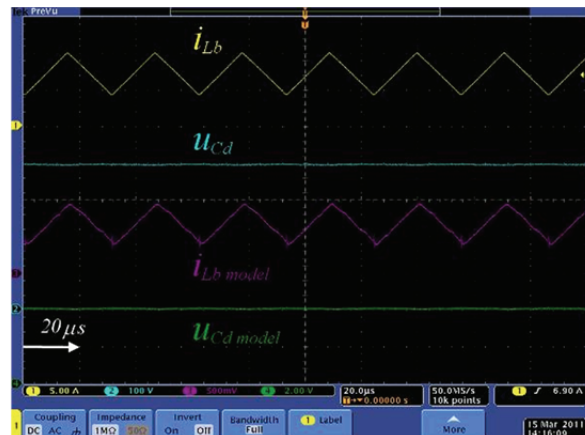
PreVu

$i_{Lb}$

$u_{Cd}$

$i_{Lb\ model}$

$u_{Cd\ model}$

$20\,\mu s$

1 5.00 A
2 100 V
3 500mV
4 2.00 V
20.0µs
0.00000 s
50.0MS/s
10k points
1 ƒ 6.90 A

Coupling
DC AC
Impedance
1MΩ 50Ω
Invert
On Off
Bandwidth
Full
1 Label
More
15 Mar 2011
14:16:09